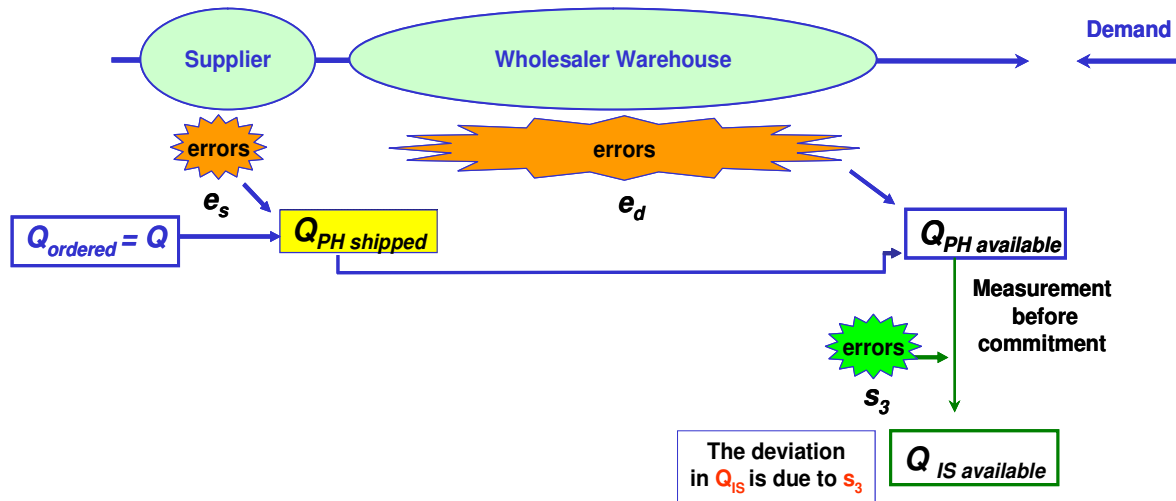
Demand

Supplier

Wholesaler Warehouse

errors

$e_s$

errors

$e_d$

$Q_{ordered} = Q$

$Q_{PH\ shipped}$

$Q_{PH\ available}$

Measurement before commitment

errors

$s_3$

The deviation in $Q_{IS}$ is due to $s_3$

$Q_{IS\ available}$